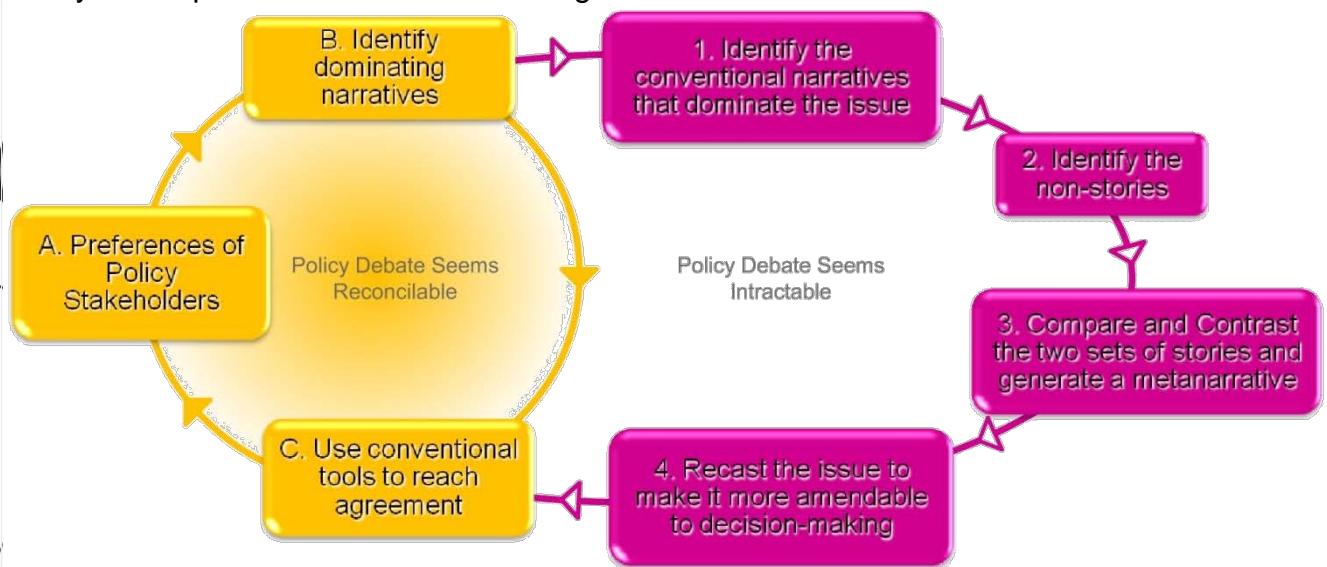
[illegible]

B. Identify dominating narratives

1. Identify the conventional narratives that dominate the issue

2. Identify the non-stories

A. Preferences of Policy Stakeholders

Policy Debate Seems Reconcilable

Policy Debate Seems Intractable

3. Compare and Contrast the two sets of stories and generate a metanarrative

C. Use conventional tools to reach agreement

4. Recast the issue to make it more amendable to decision-making